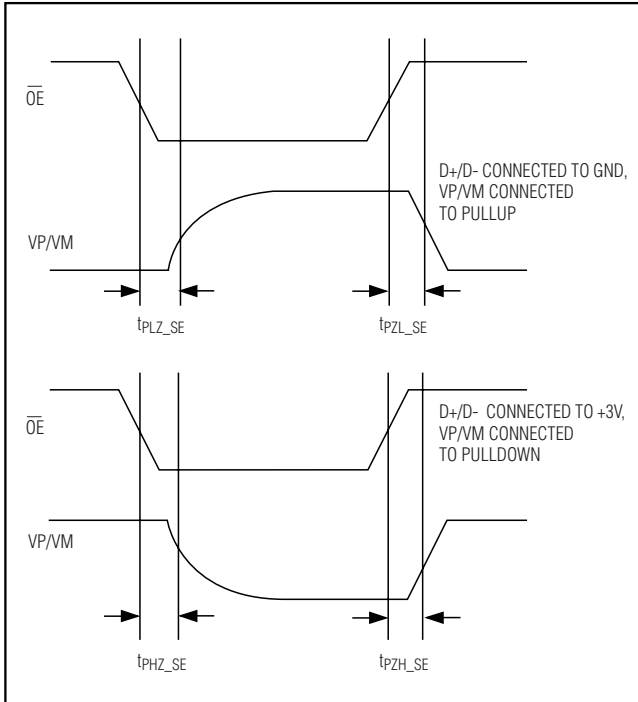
$\overline{OE}$

D+/D- CONNECTED TO GND, VP/VM CONNECTED TO PULLUP

VP/VM

$t_{PLZ\_SE}$

$t_{PZL\_SE}$

$\overline{OE}$

D+/D- CONNECTED TO +3V, VP/VM CONNECTED TO PULLDOWN

VP/VM

$t_{PHZ\_SE}$

$t_{PZH\_SE}$